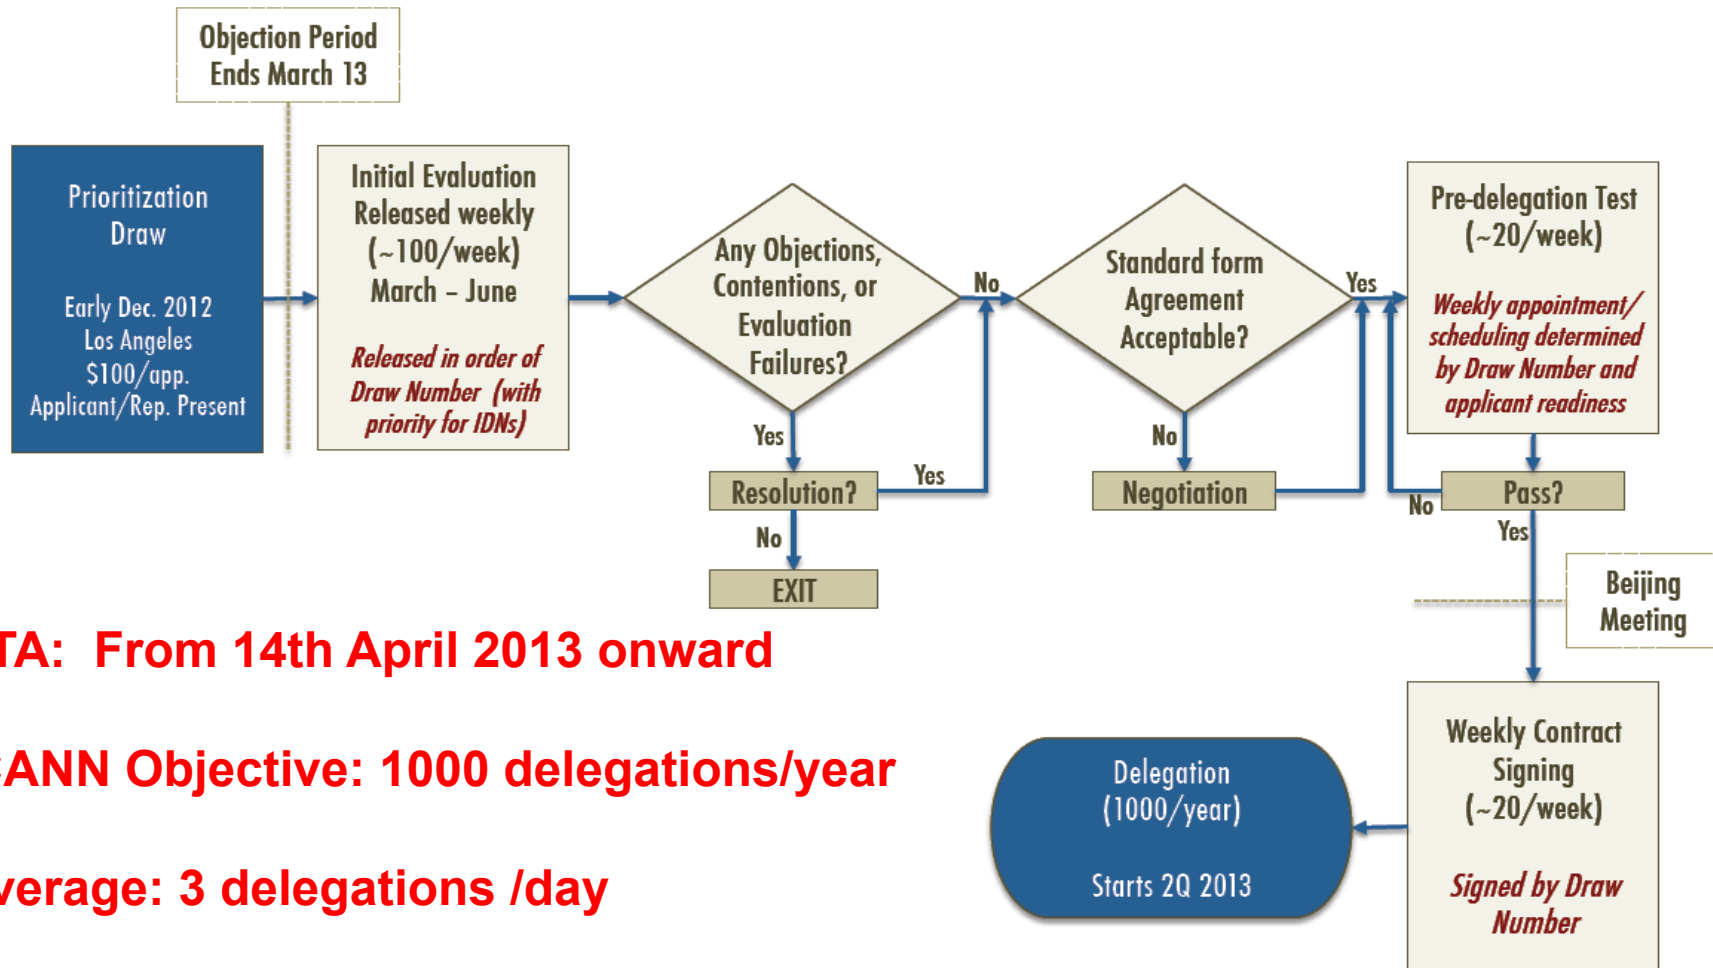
Objection Period Ends March 13

Prioritization Draw

Early Dec. 2012
Los Angeles
$100/app.
Applicant/Rep. Present

Initial Evaluation Released weekly (~100/week) March – June

Released in order of Draw Number (with priority for IDNs)

Any Objections, Contentions, or Evaluation Failures?

No

Yes

Resolution?

Yes

No

EXIT

Standard form Agreement Acceptable?

Yes

No

Negotiation

Pre-delegation Test (~20/week)

Weekly appointment/ scheduling determined by Draw Number and applicant readiness

Pass?

No

Yes

Beijing Meeting

Weekly Contract Signing (~20/week)

Signed by Draw Number

Delegation (1000/year)

Starts 2Q 2013

TA: From 14th April 2013 onward

ANN Objective: 1000 delegations/year

verage: 3 delegations /day